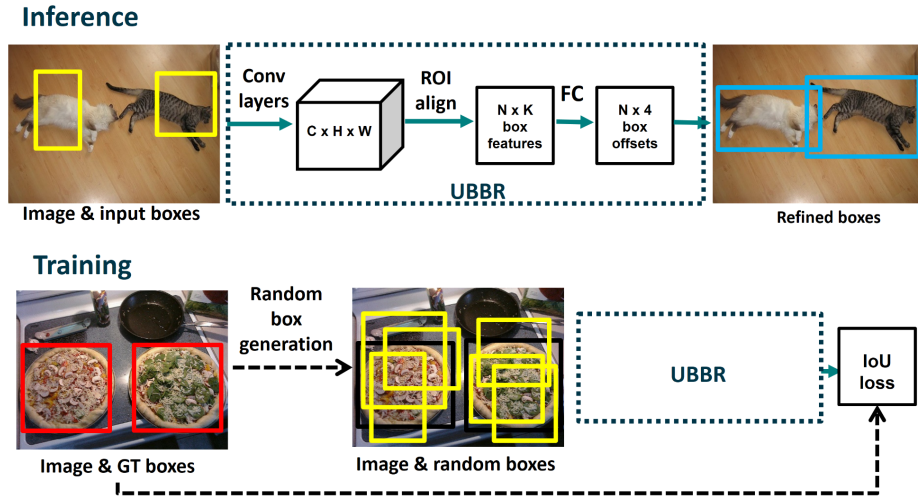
Inference

Conv layers

C x H x W

ROI align

N x K box features

FC

N x 4 box offsets

UBBR

Image & input boxes

Refined boxes

Training

Random box generation

UBBR

IoU loss

Image & GT boxes

Image & random boxes